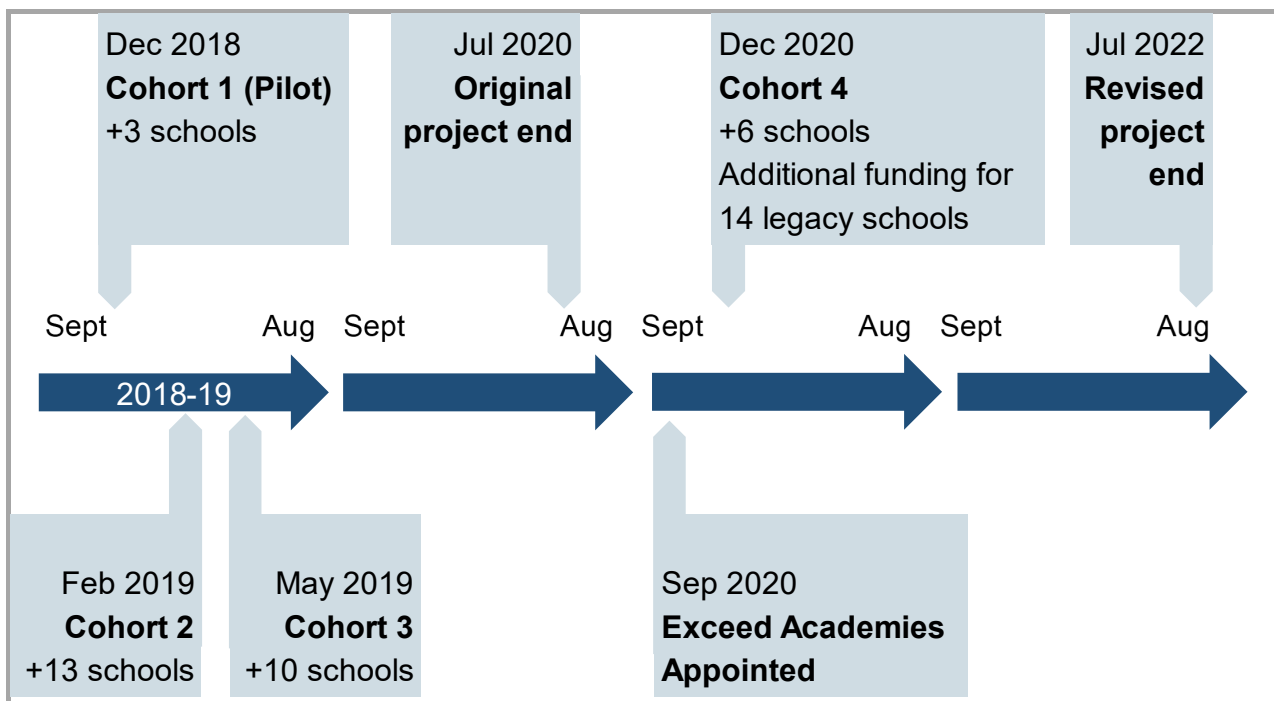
Dec 2018
**Cohort 1 (Pilot)**
+3 schools

Jul 2020
**Original project end**

Dec 2020
**Cohort 4**
+6 schools
Additional funding for 14 legacy schools

Jul 2022
**Revised project end**

Sept Aug Sept Aug Sept Aug Sept Aug

2018-19

Feb 2019
**Cohort 2**
+13 schools

May 2019
**Cohort 3**
+10 schools

Sep 2020
**Exceed Academies Appointed**